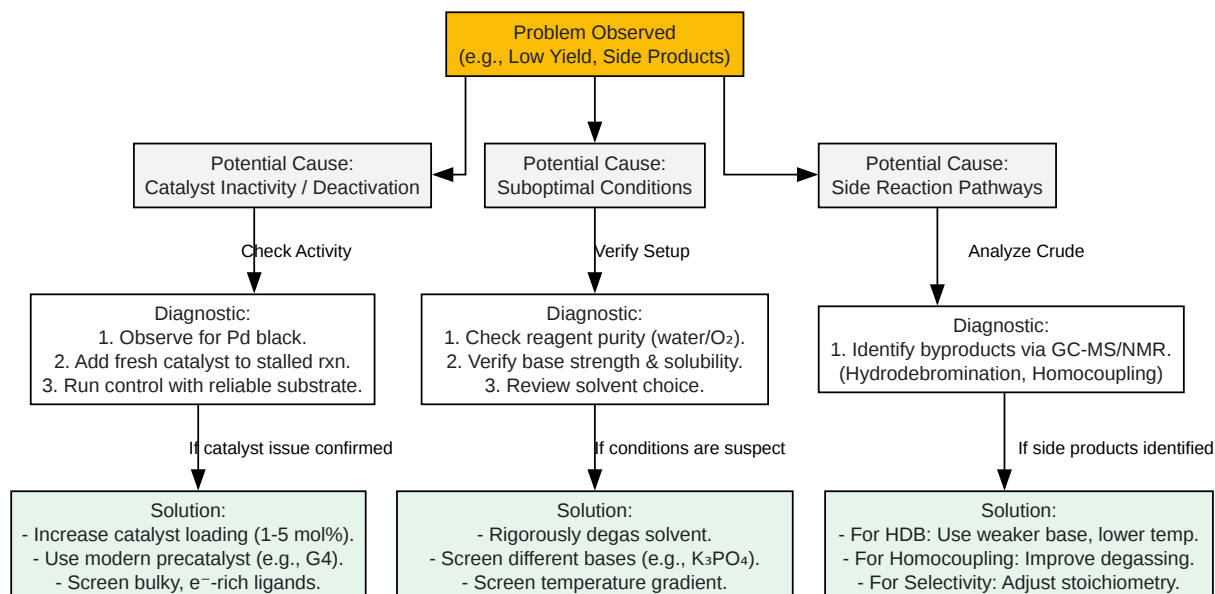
Problem Observed
(e.g., Low Yield, Side Products)

Potential Cause:
Catalyst Inactivity / Deactivation

Potential Cause:
Suboptimal Conditions

Potential Cause:
Side Reaction Pathways

Check Activity

Verify Setup

Analyze Crude

Diagnostic:
1. Observe for Pd black.
2. Add fresh catalyst to stalled rxn.
3. Run control with reliable substrate.

Diagnostic:
1. Check reagent purity (water/$O_2$).
2. Verify base strength & solubility.
3. Review solvent choice.

Diagnostic:
1. Identify byproducts via GC-MS/NMR.
(Hydrodebromination, Homocoupling)

If catalyst issue confirmed

If conditions are suspect

If side products identified

Solution:
- Increase catalyst loading (1-5 mol%).
- Use modern precatalyst (e.g., G4).
- Screen bulky, $e^-$-rich ligands.

Solution:
- Rigorously degas solvent.
- Screen different bases (e.g., $K_3PO_4$).
- Screen temperature gradient.

Solution:
- For HDB: Use weaker base, lower temp.
- For Homocoupling: Improve degassing.
- For Selectivity: Adjust stoichiometry.